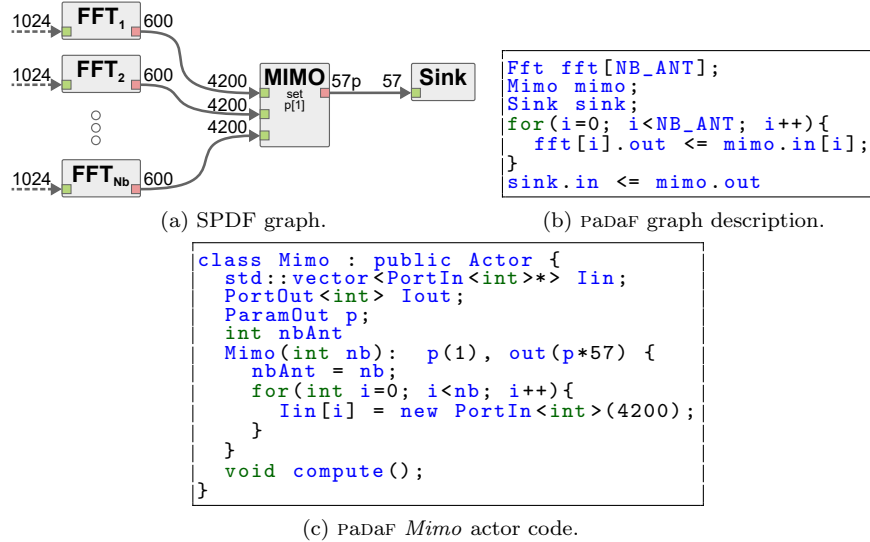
1024 $FFT_1$ 600

1024 $FFT_2$ 600

1024 $FFT_{Nb}$ 600

4200
4200
4200

MIMO
set
p[1]

57p 57 Sink

(a) SPDF graph.

```
Fft fft[NB_ANT];
Mimo mimo;
Sink sink;
for(i=0; i<NB_ANT; i++){
  fft[i].out <= mimo.in[i];
}
sink.in <= mimo.out
```

(b) PaDaF graph description.

```
class Mimo : public Actor {
  std::vector<PortIn<int>*> Iin;
  PortOut<int> Iout;
  ParamOut p;
  int nbAnt
  Mimo(int nb): p(1), out(p*57) {
    nbAnt = nb;
    for(int i=0; i<nb; i++){
      Iin[i] = new PortIn<int>(4200);
    }
  }
  void compute();
}
```

(c) PaDaF *Mimo* actor code.